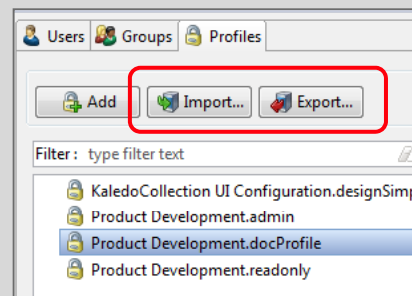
Users Groups Profiles

Add Import... Export...

Filter : type filter text

KaledoCollection UI Configuration.designSimp
Product Development.admin
Product Development.docProfile
Product Development.readonly